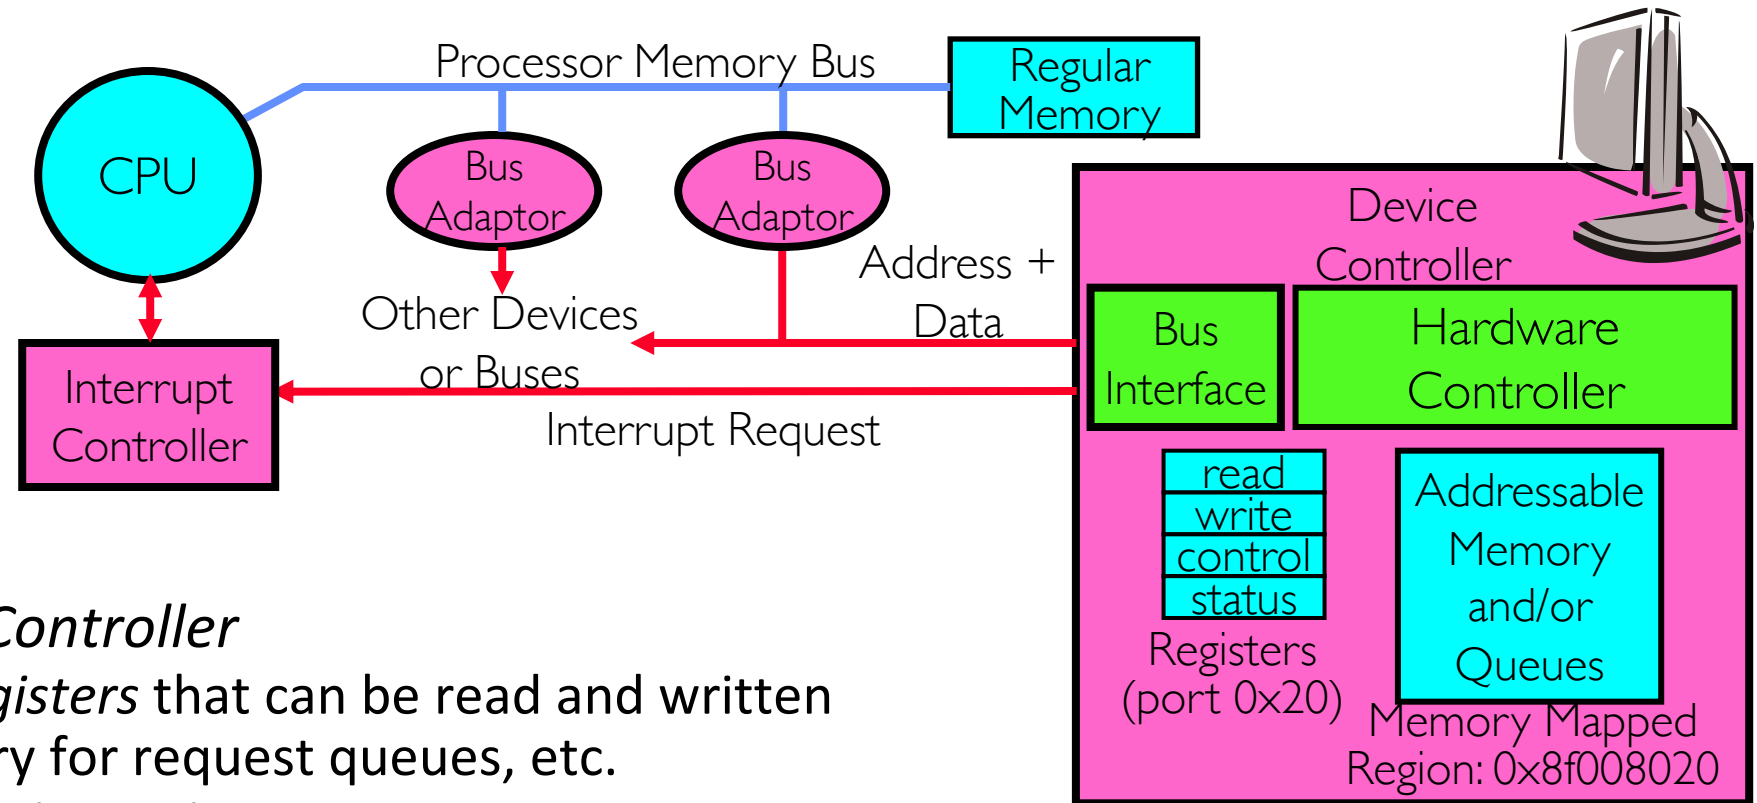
Processor Memory Bus

Regular Memory

CPU

Bus Adaptor

Bus Adaptor

Address + Data

Other Devices or Buses

Interrupt Controller

Interrupt Request

Device Controller

Bus Interface

Hardware Controller

read
write
control
status

Registers (port 0x20)

Addressable Memory and/or Queues

Memory Mapped Region: 0x8f008020

Controller
gisters that can be read and written
ry for request queues, etc.